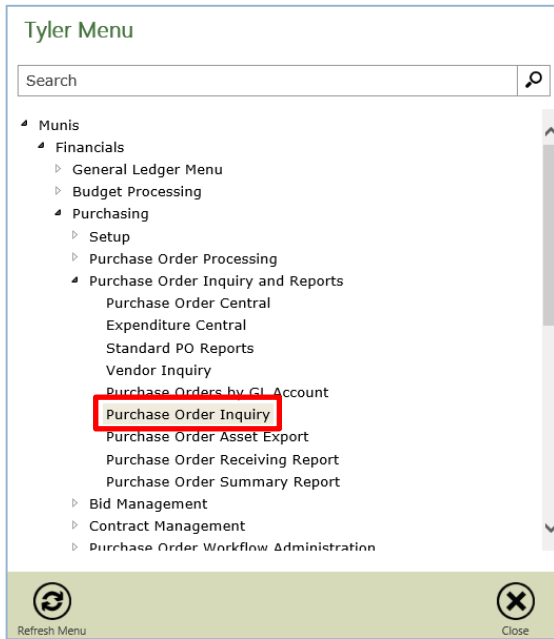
Tyler Menu

Search

Munis
Financials
General Ledger Menu
Budget Processing
Purchasing
Setup
Purchase Order Processing
Purchase Order Inquiry and Reports
Purchase Order Central
Expenditure Central
Standard PO Reports
Vendor Inquiry
Purchase Orders by GL Account
Purchase Order Inquiry
Purchase Order Asset Export
Purchase Order Receiving Report
Purchase Order Summary Report
Bid Management
Contract Management
Purchase Order Workflow Administration

Refresh Menu
Close